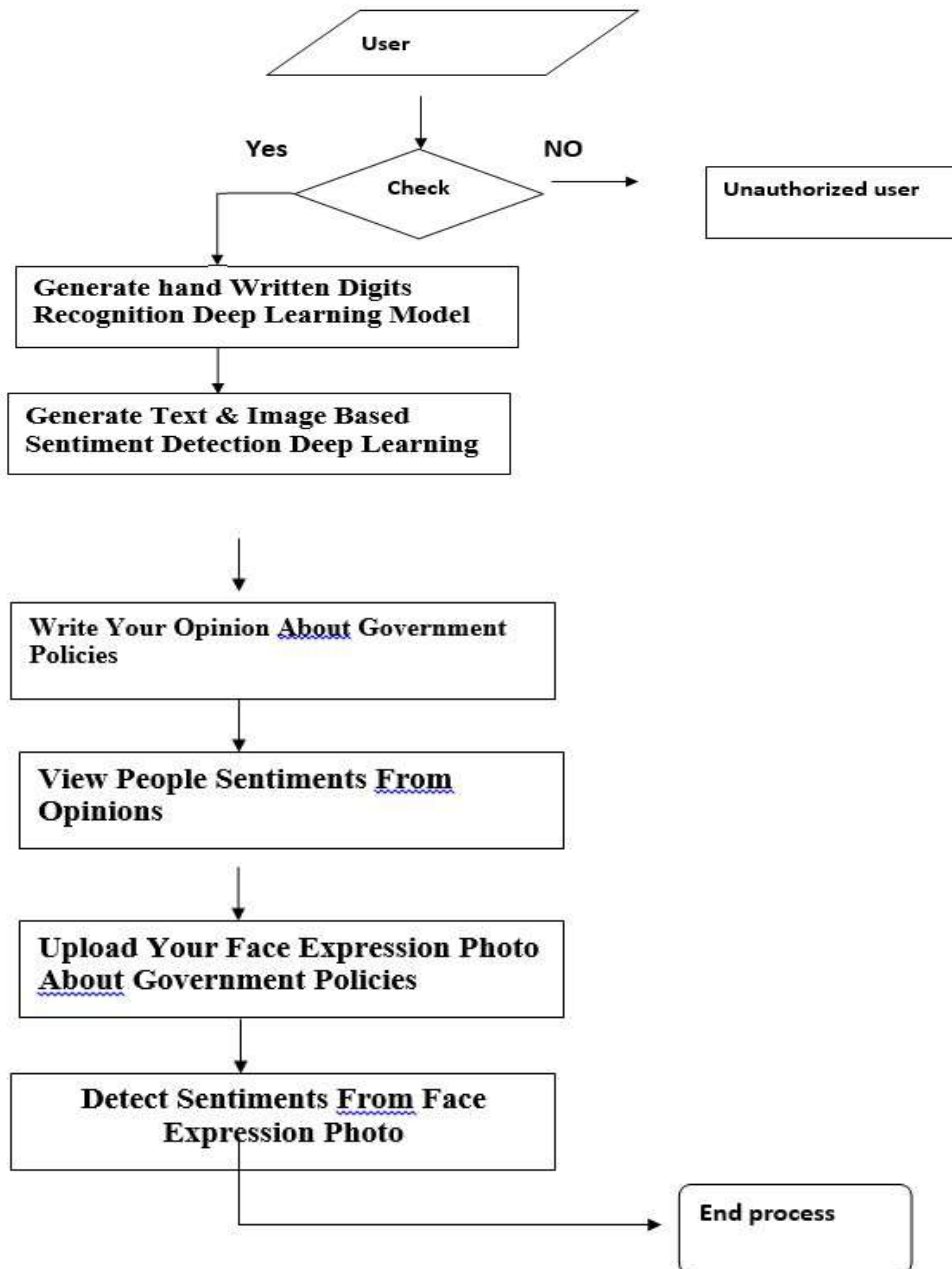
User

Yes

NO

Check

Unauthorized user

Generate hand Written Digits Recognition Deep Learning Model

Generate Text & Image Based Sentiment Detection Deep Learning

Write Your Opinion About Government Policies

View People Sentiments From Opinions

Upload Your Face Expression Photo About Government Policies

Detect Sentiments From Face Expression Photo

End process